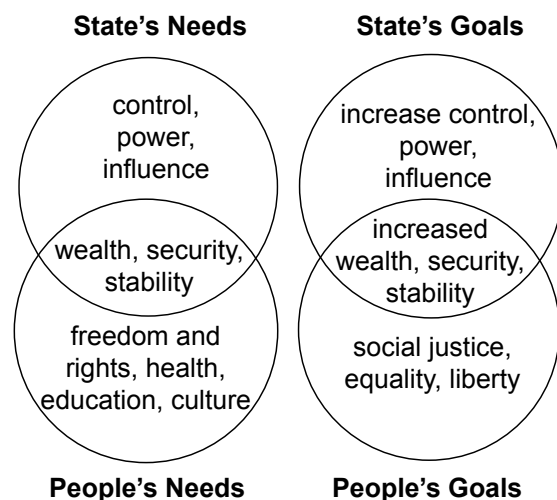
State's Needs

control, power, influence

wealth, security, stability

freedom and rights, health, education, culture

People's Needs

State's Goals

increase control, power, influence

increased wealth, security, stability

social justice, equality, liberty

People's Goals